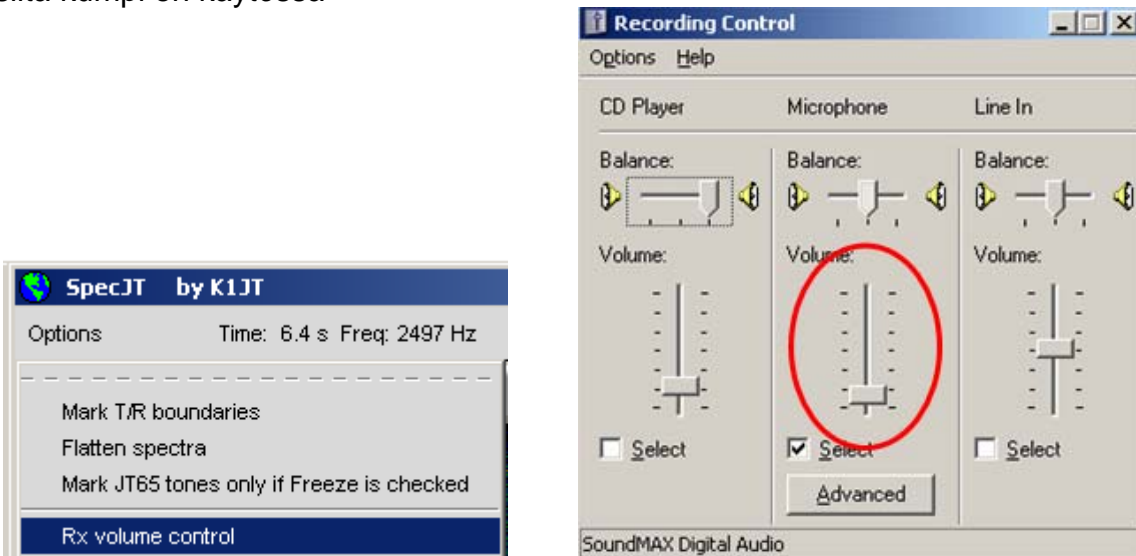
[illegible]

SpecJT by K1JT

Options Time: 6.4 s Freq: 2497 Hz

Mark T/R boundaries
Flatten spectra
Mark JT65 tones only if Freeze is checked
Rx volume control

Recording Control

Options Help

CD Player

Balance:

Volume:

Select

Microphone

Balance:

Volume:

Select

Advanced

Line In

Balance:

Volume:

Select

SoundMAX Digital Audio